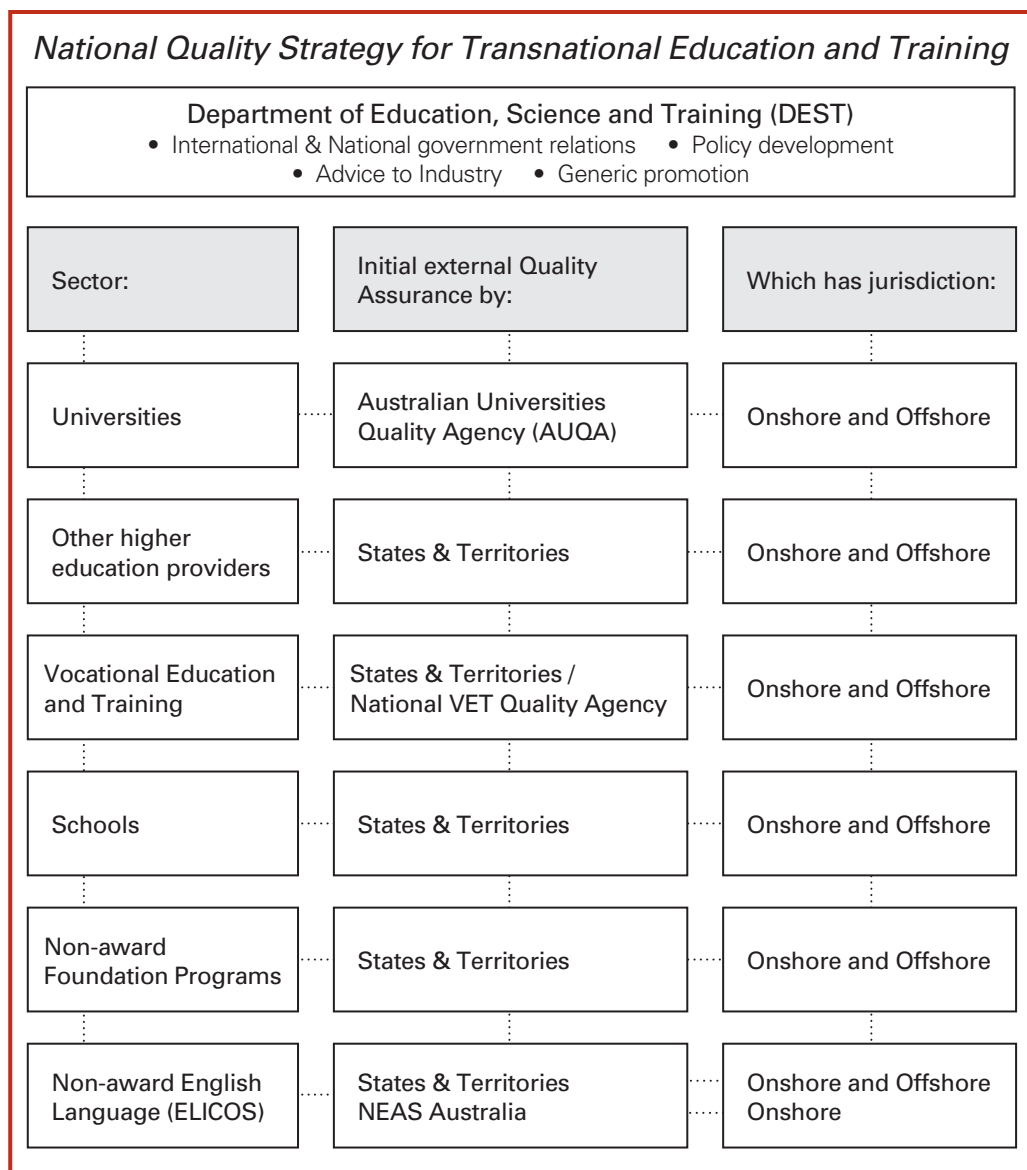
National Quality Strategy for Transnational Education and Training

Department of Education, Science and Training (DEST)
• International & National government relations • Policy development
• Advice to Industry • Generic promotion

| Sector: | Initial external Quality Assurance by: | Which has jurisdiction: |
|---|---|---|
| Universities | Australian Universities Quality Agency (AUQA) | Onshore and Offshore |
| Other higher education providers | States & Territories | Onshore and Offshore |
| Vocational Education and Training | States & Territories / National VET Quality Agency | Onshore and Offshore |
| Schools | States & Territories | Onshore and Offshore |
| Non-award Foundation Programs | States & Territories | Onshore and Offshore |
| Non-award English Language (ELICOS) | States & Territories NEAS Australia | Onshore and Offshore Onshore |